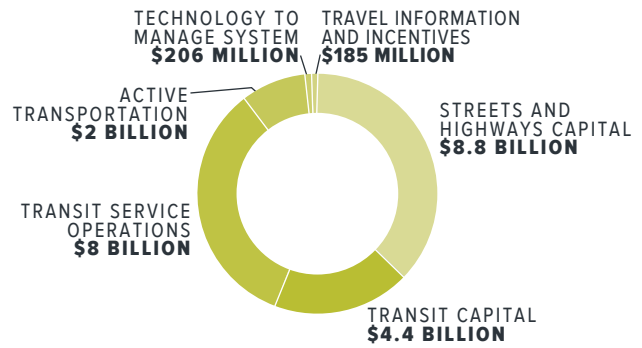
TECHNOLOGY TO MANAGE SYSTEM
$206 MILLION

TRAVEL INFORMATION AND INCENTIVES
$185 MILLION

ACTIVE TRANSPORTATION
$2 BILLION

STREETS AND HIGHWAYS CAPITAL
$8.8 BILLION

TRANSIT SERVICE OPERATIONS
$8 BILLION

TRANSIT CAPITAL
$4.4 BILLION